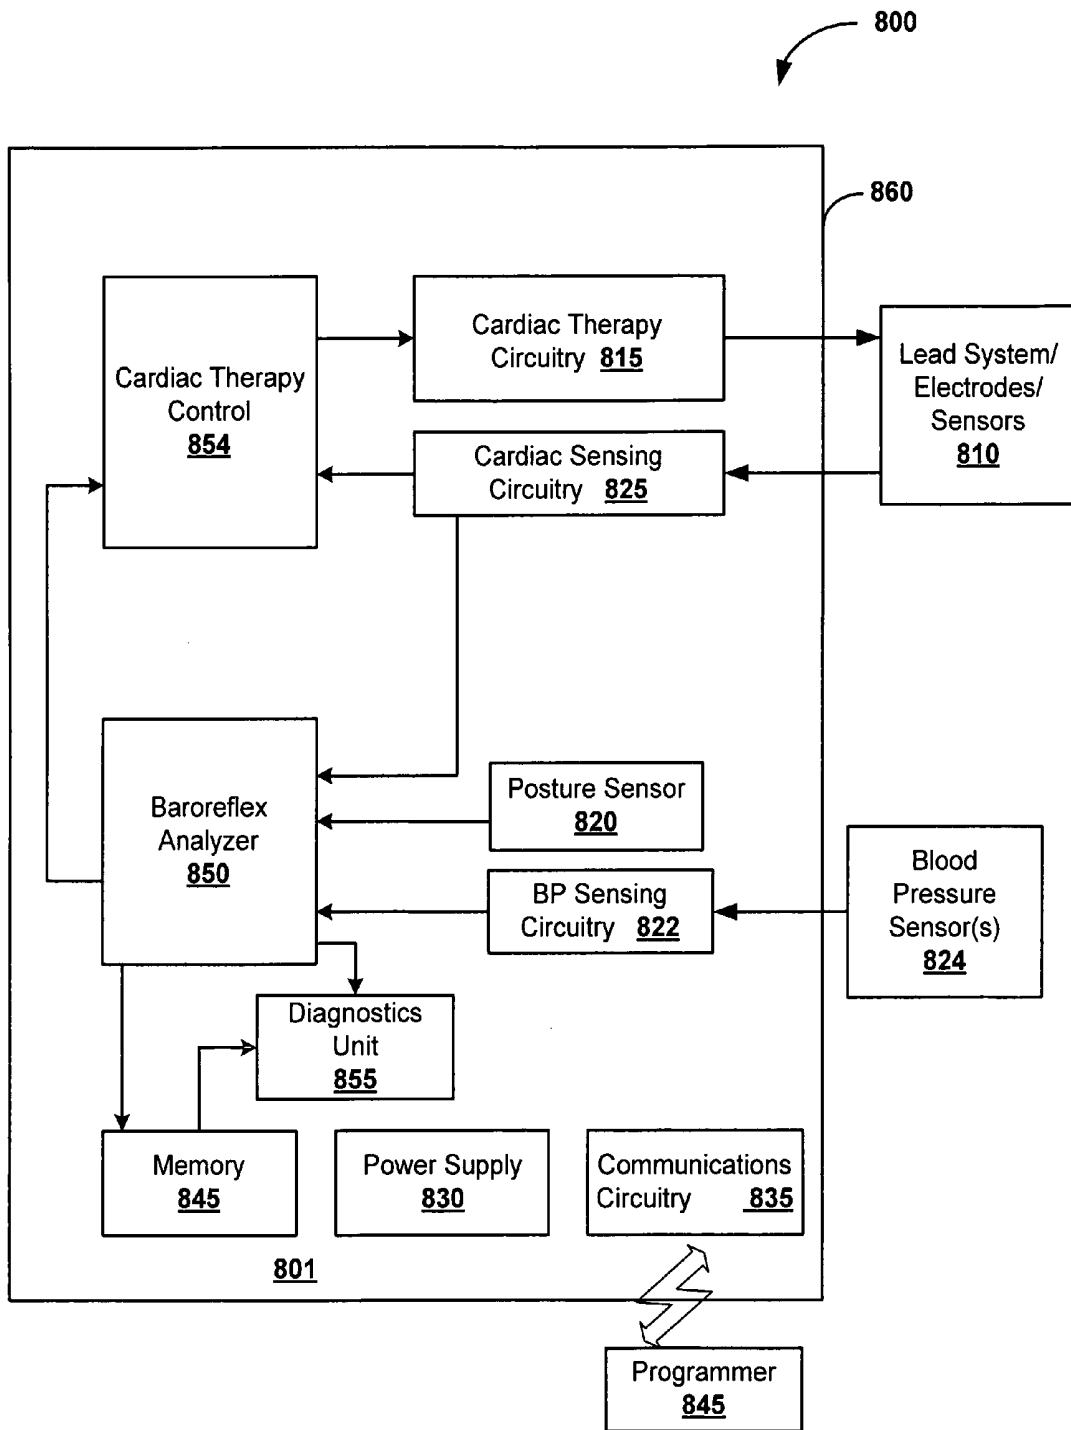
800

860

Cardiac Therapy Control
854

Cardiac Therapy Circuitry 815

Lead System/ Electrodes/ Sensors
810

Cardiac Sensing Circuitry 825

Baroreflex Analyzer
850

Posture Sensor
820

BP Sensing Circuitry 822

Blood Pressure Sensor(s)
824

Diagnostics Unit
855

Memory
845

Power Supply
830

Communications Circuitry 835

801

Programmer
845